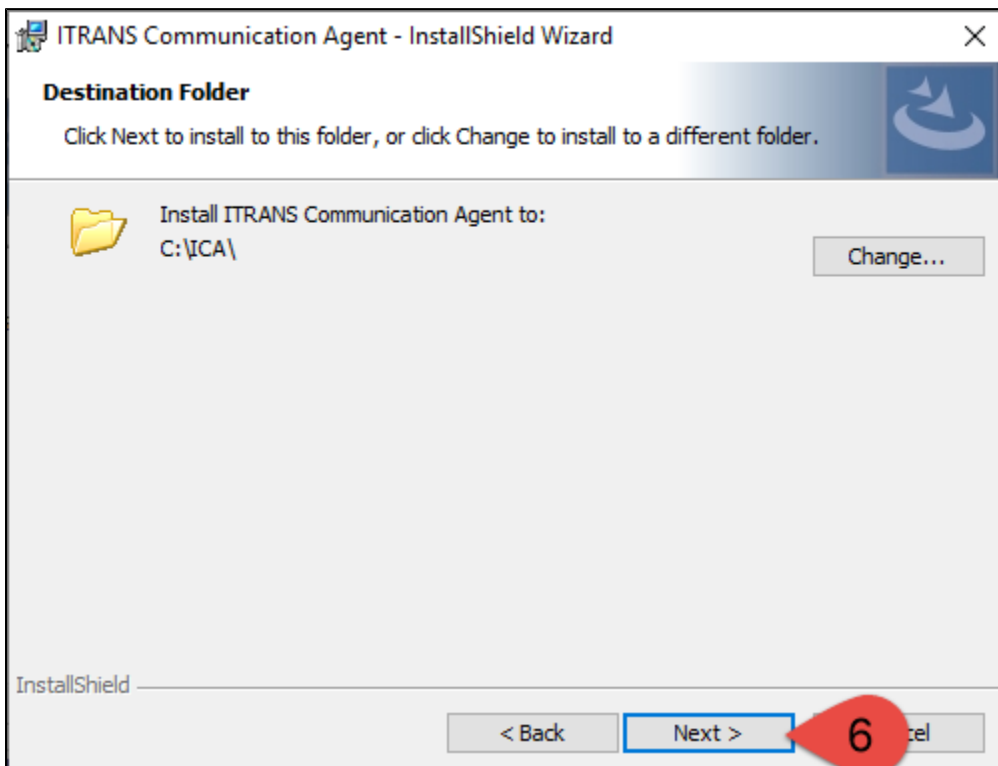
ITRANS Communication Agent - InstallShield Wizard

×

Destination Folder

Click Next to install to this folder, or click Change to install to a different folder.

Install ITRANS Communication Agent to:
C:\ICA\

Change...

InstallShield

< Back

Next >

6

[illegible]cel